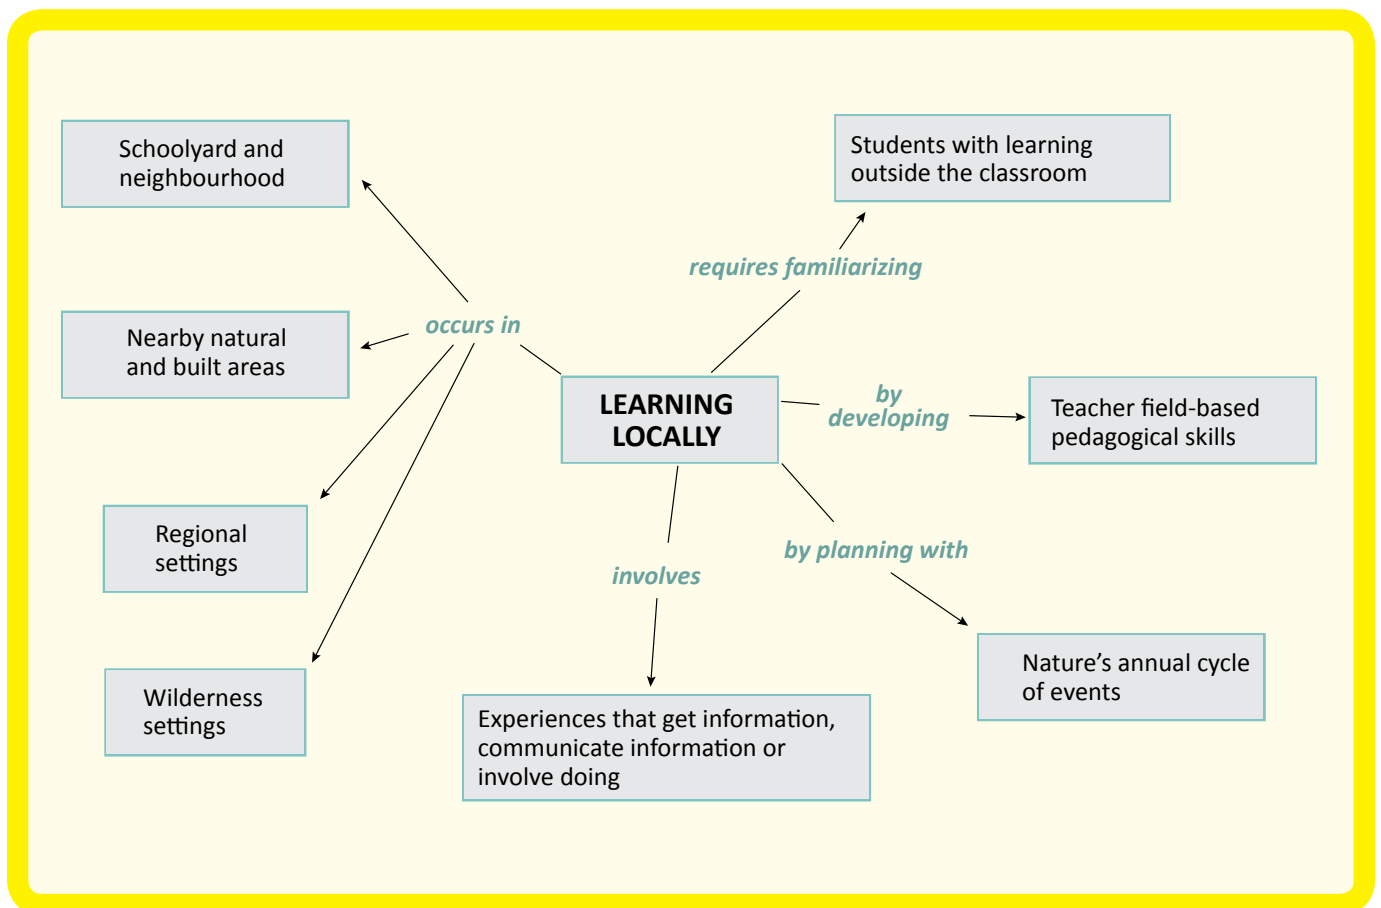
LEARNING LOCALLY

occurs in

Schoolyard and neighbourhood

Nearby natural and built areas

Regional settings

Wilderness settings

requires familiarizing

Students with learning outside the classroom

by developing

Teacher field-based pedagogical skills

by planning with

Nature's annual cycle of events

involves

Experiences that get information, communicate information or involve doing